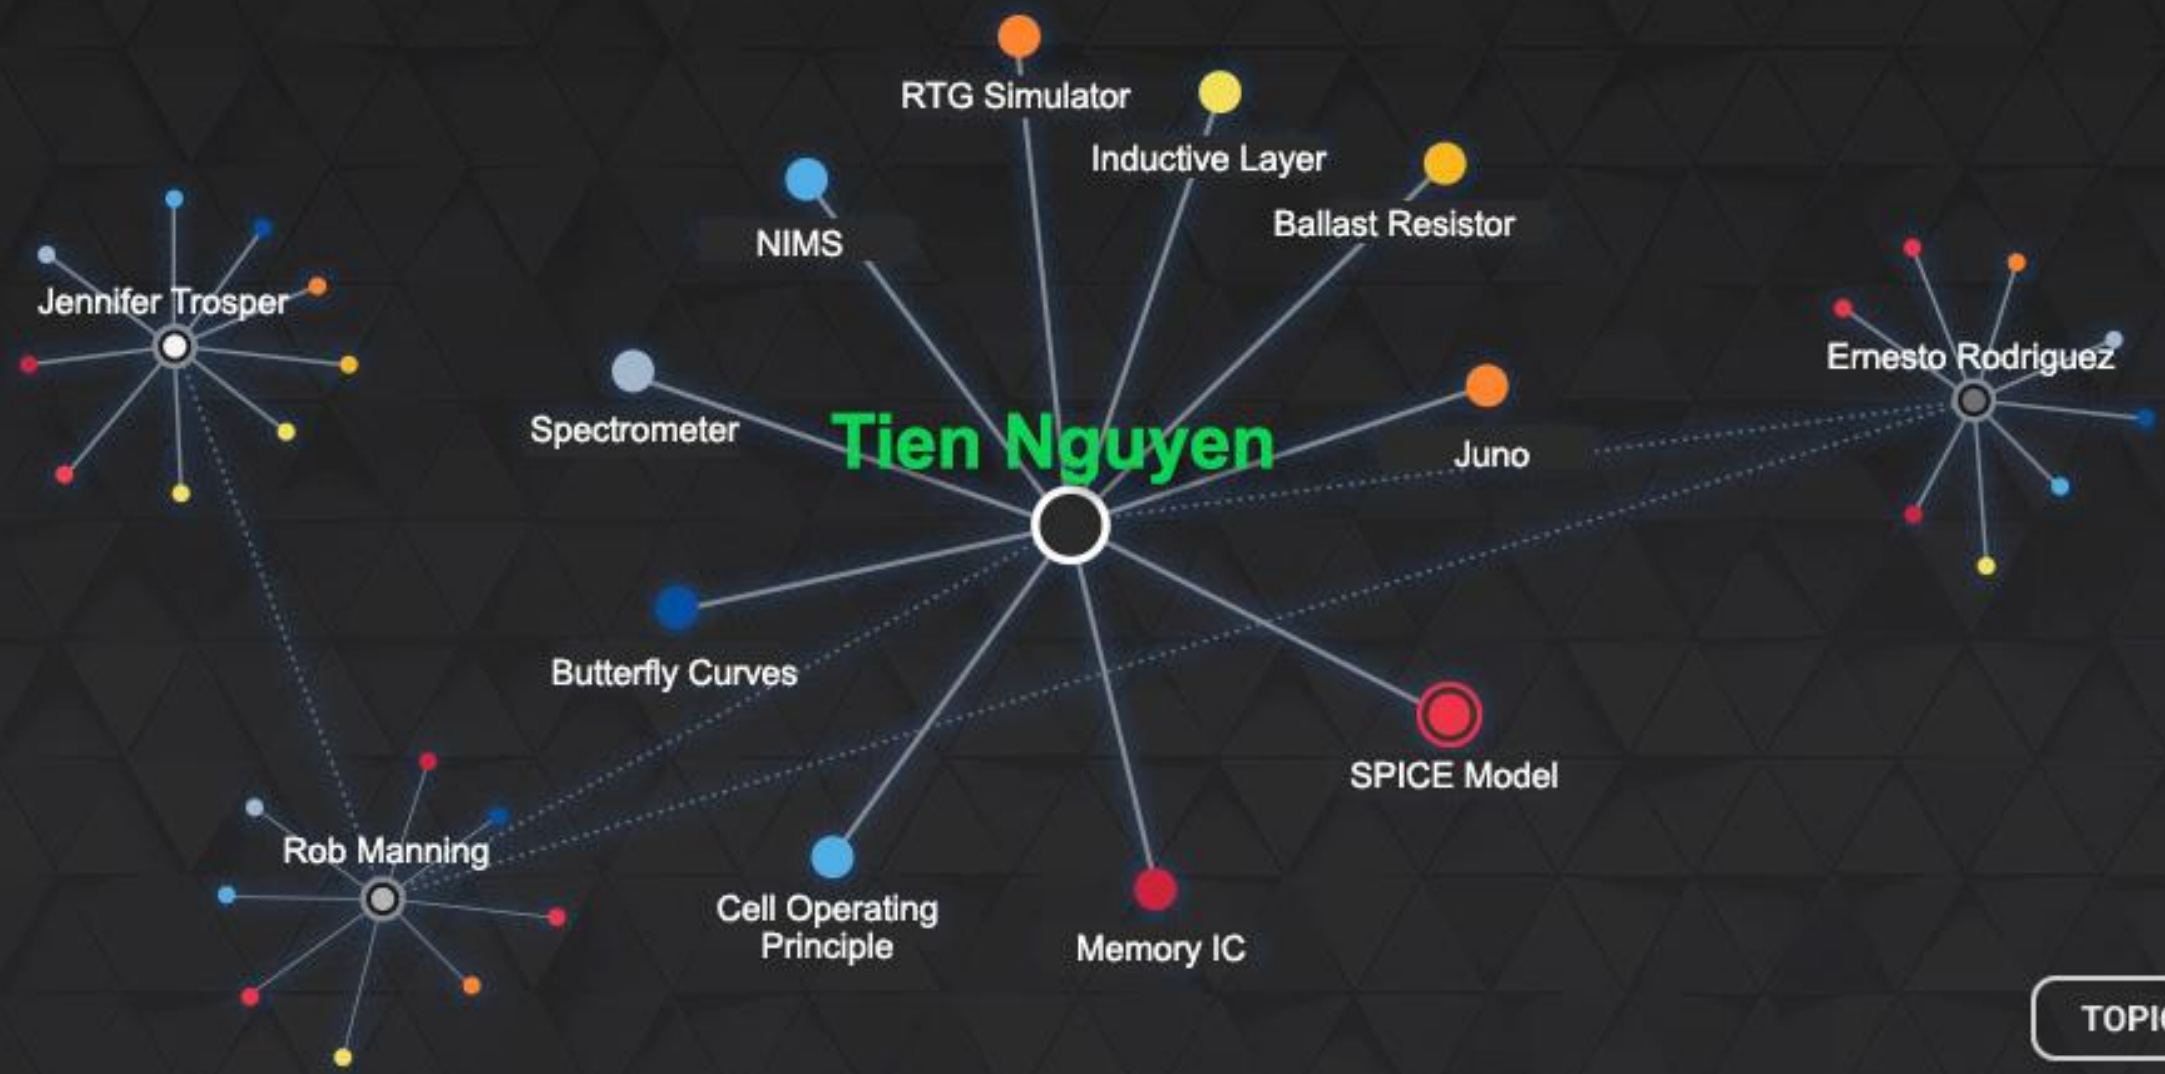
RTG Simulator

Inductive Layer

Ballast Resistor

NIMS

Jennifer Trosper

Ernesto Rodriguez

Spectrometer

Tien Nguyen

Juno

Butterfly Curves

SPICE Model

Rob Manning

Cell Operating Principle

Memory IC

TOPI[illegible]